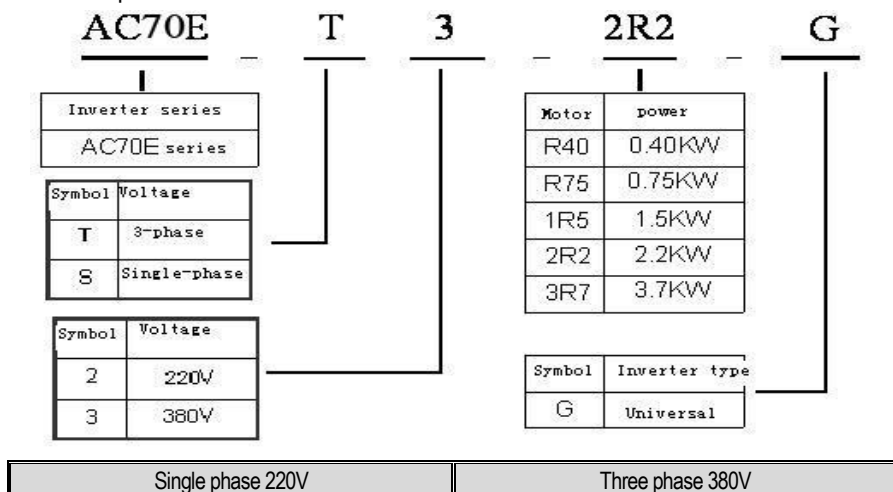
AC70E T 3 2R2 G

| Inverter series |
|---|
| AC70E series |

| Symbol | Voltage |
|---|---|
| T | 3-phase |
| S | Single-phase |

| Symbol | Voltage |
|---|---|
| 2 | 220V |
| 3 | 380V |

| Motor | power |
|---|---|
| R40 | 0.40KW |
| R75 | 0.75KW |
| 1R5 | 1.5KW |
| 2R2 | 2.2KW |
| 3R7 | 3.7KW |

| Symbol | Inverter type |
|---|---|
| G | Universal |

| Single phase 220V | Three phase 380V |
|---|---|